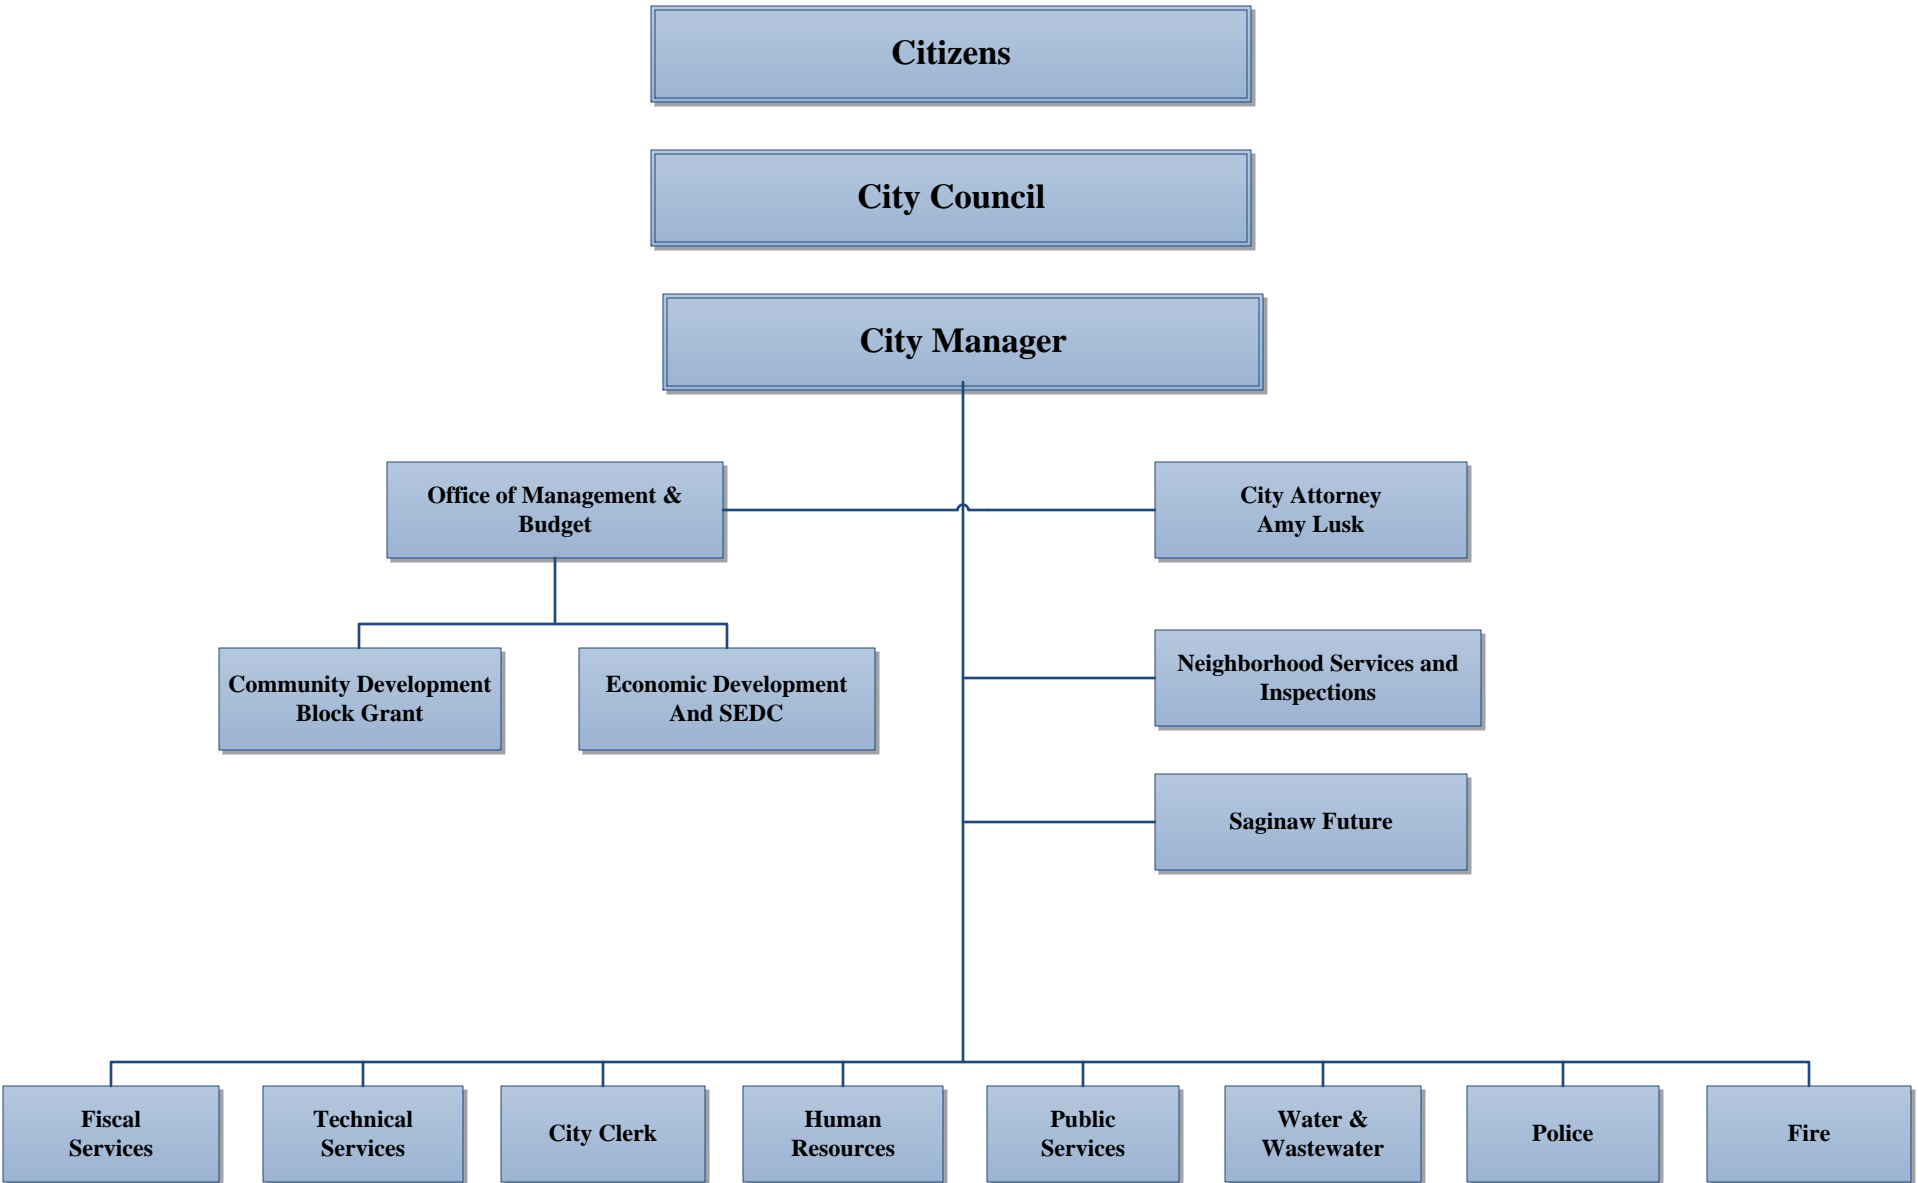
Citizens

City Council

City Manager

Office of Management & Budget

City Attorney
Amy Lusk

Community Development Block Grant

Economic Development And SEDC

Neighborhood Services and Inspections

Saginaw Future

Fiscal Services

Technical Services

City Clerk

Human Resources

Public Services

Water & Wastewater

Police

Fire